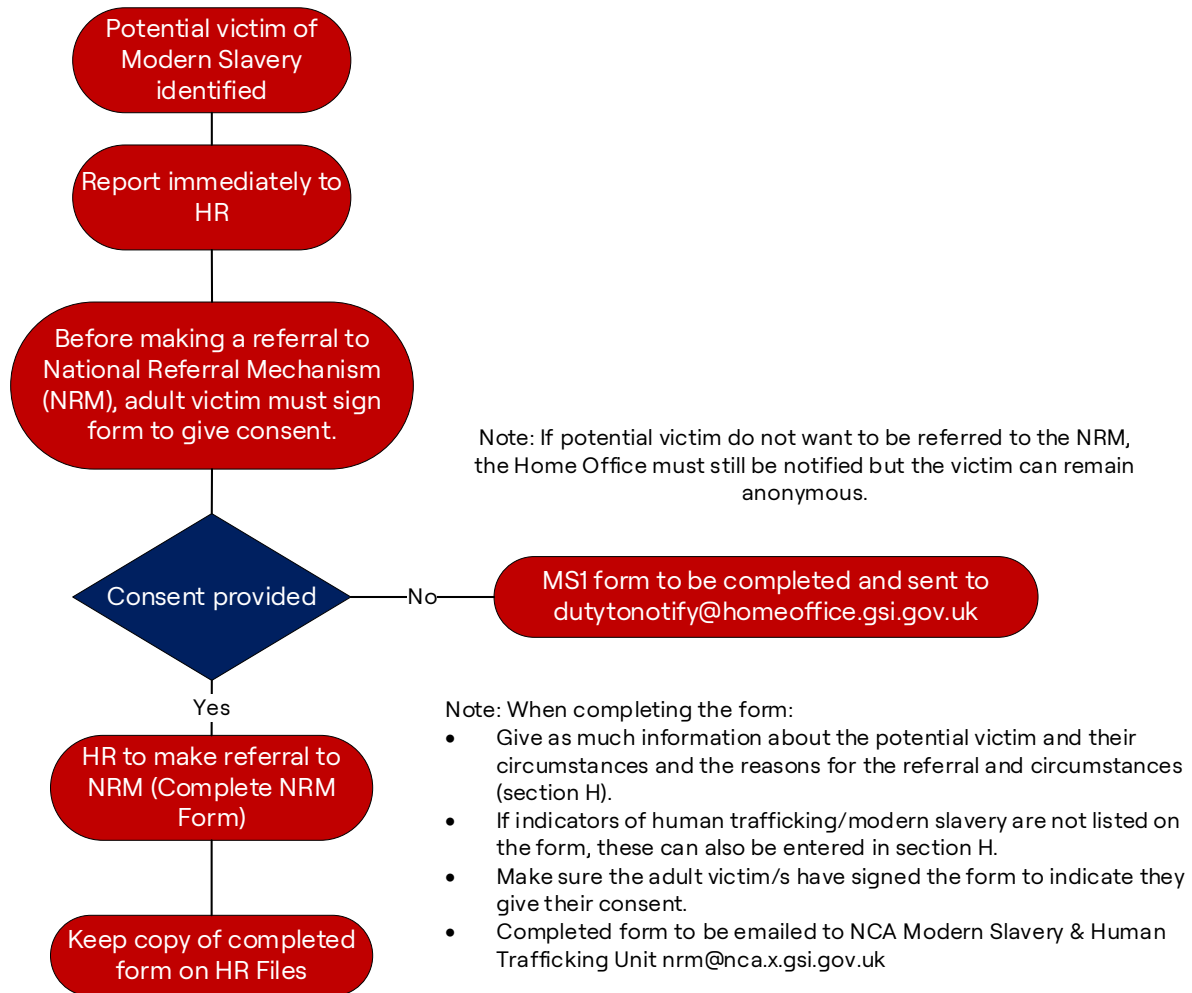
Potential victim of Modern Slavery identified

Report immediately to HR

Before making a referral to National Referral Mechanism (NRM), adult victim must sign form to give consent.

Note: If potential victim do not want to be referred to the NRM, the Home Office must still be notified but the victim can remain anonymous.

Consent provided

No

MS1 form to be completed and sent to dutytonotify@homeoffice.gsi.gov.uk

Yes

HR to make referral to NRM (Complete NRM Form)

Keep copy of completed form on HR Files

Note: When completing the form:
- Give as much information about the potential victim and their circumstances and the reasons for the referral and circumstances (section H).
- If indicators of human trafficking/modern slavery are not listed on the form, these can also be entered in section H.
- Make sure the adult victim/s have signed the form to indicate they give their consent.
- Completed form to be emailed to NCA Modern Slavery & Human Trafficking Unit nrm@nca.x.gsi.gov.uk